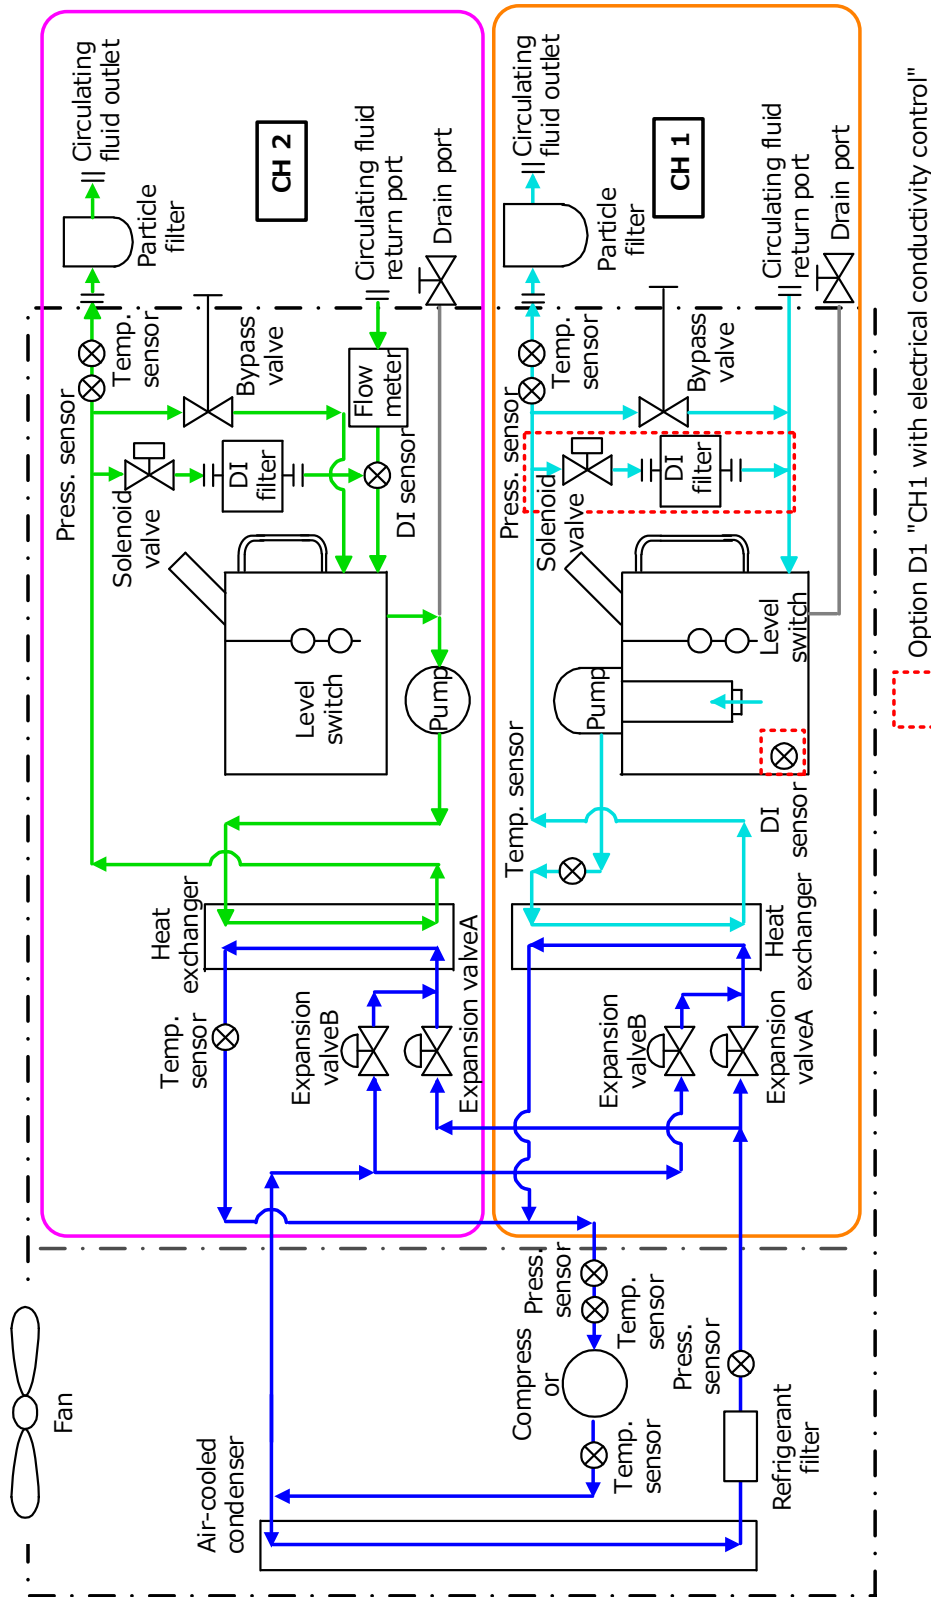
Circulating fluid outlet
Particle filter
CH 2
Circulating fluid return port
Drain port
Press. sensor
Temp. sensor
Bypass valve
Solenoid valve
DI filter
Flow meter
DI sensor
Level switch
Pump
Heat exchanger
Temp. sensor
Expansion valveB
Expansion valveA
Circulating fluid outlet
Particle filter
CH 1
Circulating fluid return port
Drain port
Press. sensor
Temp. sensor
Bypass valve
Solenoid valve
DI filter
Level switch
Pump
DI sensor
Temp. sensor
Heat exchanger
Expansion valveB
Expansion valveA
Option D1 "CH1 with electrical conductivity control"
Fan
Air-cooled condenser
Press. sensor
Temp. sensor
Compressor
Temp. sensor
Press. sensor
Refrigerant filter